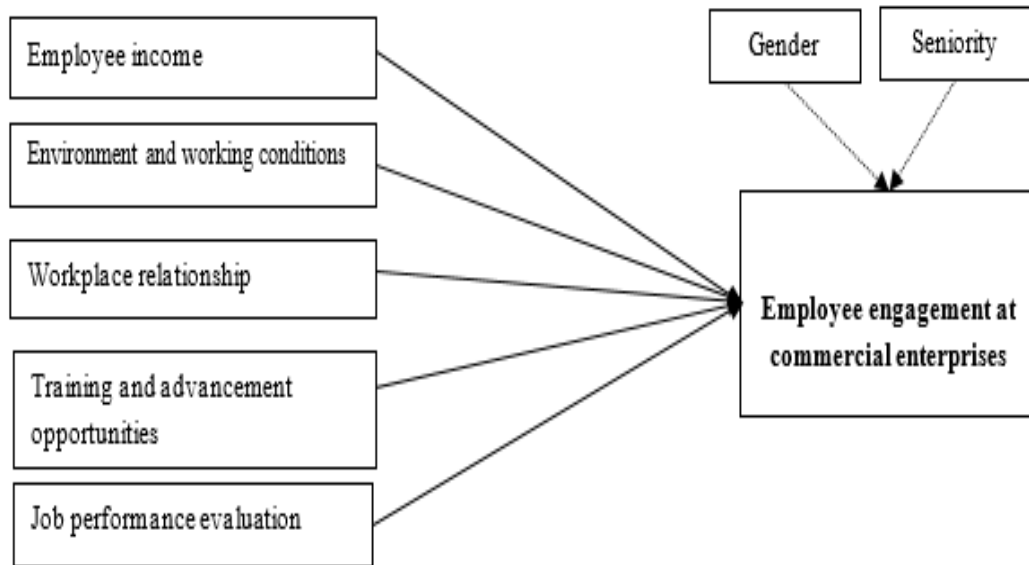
Employee income

Environment and working conditions

Workplace relationship

Training and advancement opportunities

Job performance evaluation

Gender

Seniority

Employee engagement at commercial enterprises